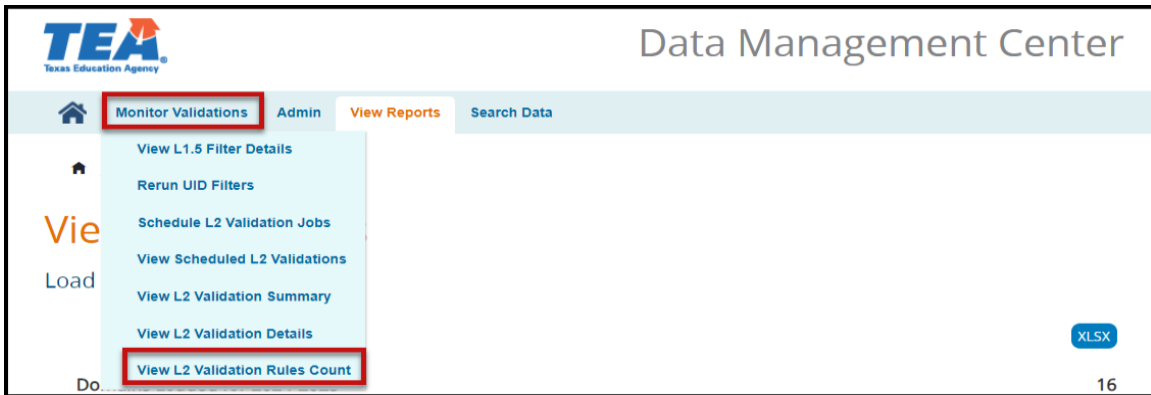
TEA
Texas Education Agency

Data Management Center

Monitor Validations Admin View Reports Search Data

View L1.5 Filter Details
Rerun UID Filters
Schedule L2 Validation Jobs
View Scheduled L2 Validations
View L2 Validation Summary
View L2 Validation Details
View L2 Validation Rules Count

Vie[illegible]

Load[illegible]

XLSX

Do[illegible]

16